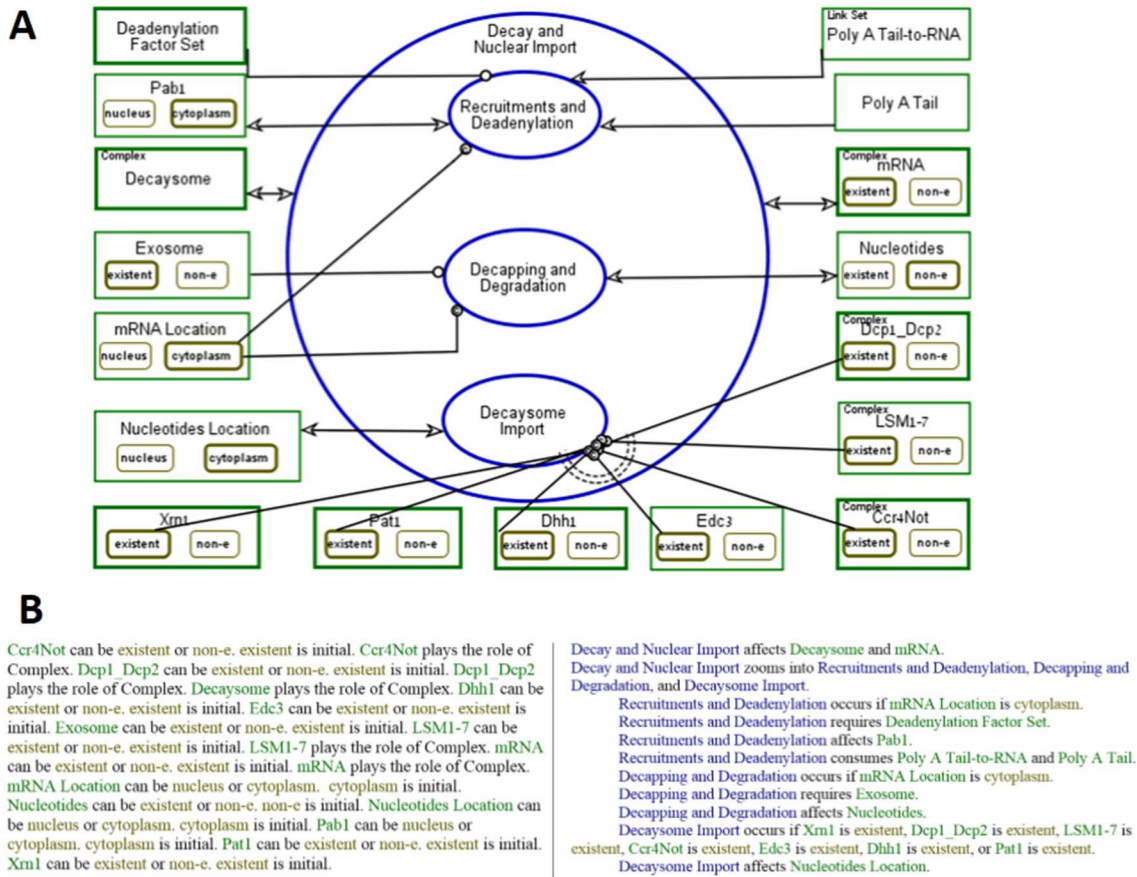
A

Deadenylation Factor Set

Decay and Nuclear Import

Link Set
Poly A Tail-to-RNA

Pab1
nucleus
cytoplasm

Recruitments and Deadenylation

Poly A Tail

Complex
Decaysome

Complex
mRNA
existent
non-e

Exosome
existent
non-e

Decapping and Degradation

Nucleotides
existent
non-e

mRNA Location
nucleus
cytoplasm

Complex
Dcp1_Dcp2
existent
non-e

Nucleotides Location
nucleus
cytoplasm

Decaysome Import

Complex
LSM1-7
existent
non-e

Xrn1
existent
non-e

Pat1
existent
non-e

Dhh1
existent
non-e

Edc3
existent
non-e

Complex
Ccr4Not
existent
non-e

B

Ccr4Not can be existent or non-e. existent is initial. Ccr4Not plays the role of Complex. Dcp1_Dcp2 can be existent or non-e. existent is initial. Dcp1_Dcp2 plays the role of Complex. Decaysome plays the role of Complex. Dhh1 can be existent or non-e. existent is initial. Edc3 can be existent or non-e. existent is initial. Exosome can be existent or non-e. existent is initial. LSM1-7 can be existent or non-e. existent is initial. LSM1-7 plays the role of Complex. mRNA can be existent or non-e. existent is initial. mRNA plays the role of Complex. mRNA Location can be nucleus or cytoplasm. cytoplasm is initial. Nucleotides can be existent or non-e. non-e is initial. Nucleotides Location can be nucleus or cytoplasm. cytoplasm is initial. Pab1 can be nucleus or cytoplasm. cytoplasm is initial. Pat1 can be existent or non-e. existent is initial. Xrn1 can be existent or non-e. existent is initial.

Decay and Nuclear Import affects Decaysome and mRNA.
Decay and Nuclear Import zooms into Recruitments and Deadenylation, Decapping and Degradation, and Decaysome Import.
Recruitments and Deadenylation occurs if mRNA Location is cytoplasm.
Recruitments and Deadenylation requires Deadenylation Factor Set.
Recruitments and Deadenylation affects Pab1.
Recruitments and Deadenylation consumes Poly A Tail-to-RNA and Poly A Tail.
Decapping and Degradation occurs if mRNA Location is cytoplasm.
Decapping and Degradation requires Exosome.
Decapping and Degradation affects Nucleotides.
Decaysome Import occurs if Xrn1 is existent, Dcp1_Dcp2 is existent, LSM1-7 is existent, Ccr4Not is existent, Edc3 is existent, Dhh1 is existent, or Pat1 is existent.
Decaysome Import affects Nucleotides Location.